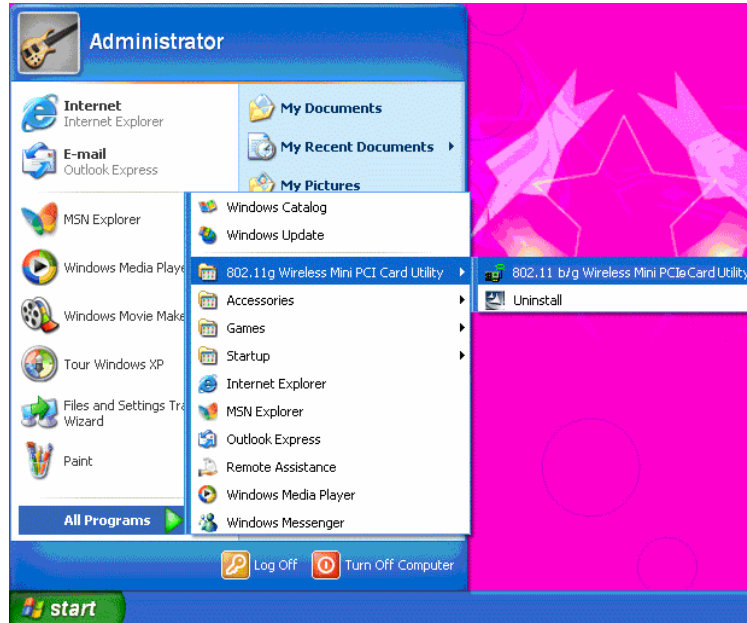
Administrator

Internet
Internet Explorer

E-mail
Outlook Express

MSN Explorer

Windows Media Playe

Windows Movie Make

Tour Windows XP

Files and Settings Tra
Wizard

Paint

All Programs

My Documents

My Recent Documents

My Pictures

Windows Catalog
Windows Update
802.11g Wireless Mini PCI Card Utility
Accessories
Games
Startup
Internet Explorer
MSN Explorer
Outlook Express
Remote Assistance
Windows Media Player
Windows Messenger

802.11 b/g Wireless Mini PCIe Card Utility
Uninstall

Log Off
Turn Off Computer

start